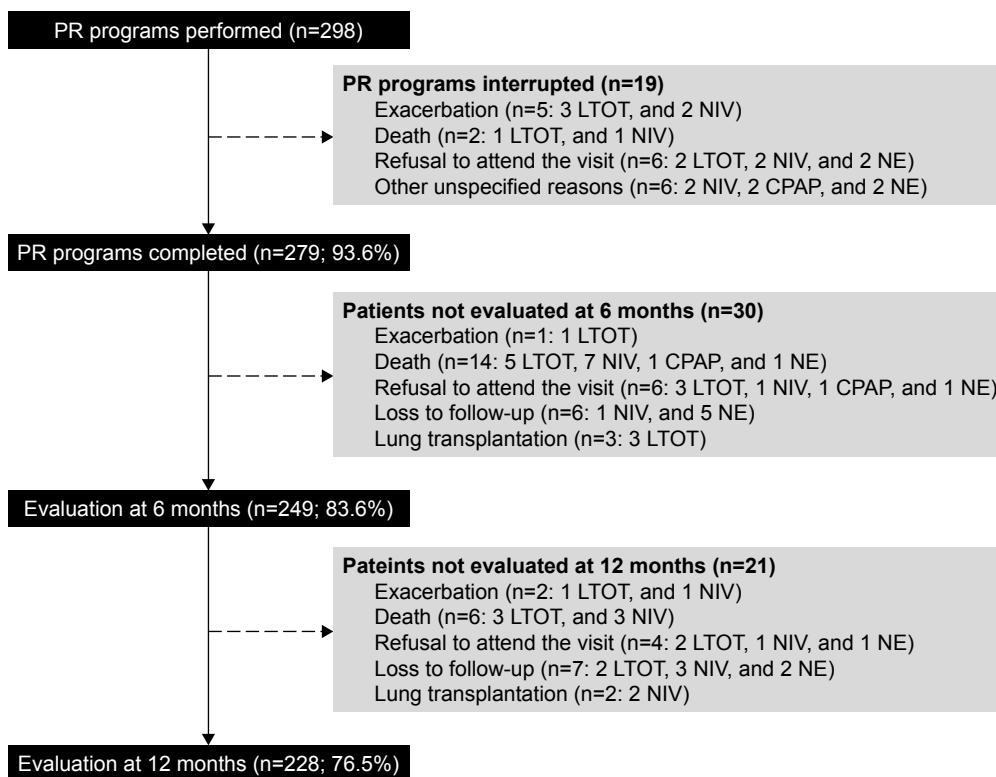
PR programs performed (n=298)

**PR programs interrupted (n=19)**
Exacerbation (n=5: 3 LTOT, and 2 NIV)
Death (n=2: 1 LTOT, and 1 NIV)
Refusal to attend the visit (n=6: 2 LTOT, 2 NIV, and 2 NE)
Other unspecified reasons (n=6: 2 NIV, 2 CPAP, and 2 NE)

PR programs completed (n=279; 93.6%)

**Patients not evaluated at 6 months (n=30)**
Exacerbation (n=1: 1 LTOT)
Death (n=14: 5 LTOT, 7 NIV, 1 CPAP, and 1 NE)
Refusal to attend the visit (n=6: 3 LTOT, 1 NIV, 1 CPAP, and 1 NE)
Loss to follow-up (n=6: 1 NIV, and 5 NE)
Lung transplantation (n=3: 3 LTOT)

Evaluation at 6 months (n=249; 83.6%)

**Pateints not evaluated at 12 months (n=21)**
Exacerbation (n=2: 1 LTOT, and 1 NIV)
Death (n=6: 3 LTOT, and 3 NIV)
Refusal to attend the visit (n=4: 2 LTOT, 1 NIV, and 1 NE)
Loss to follow-up (n=7: 2 LTOT, 3 NIV, and 2 NE)
Lung transplantation (n=2: 2 NIV)

Evaluation at 12 months (n=228; 76.5%)